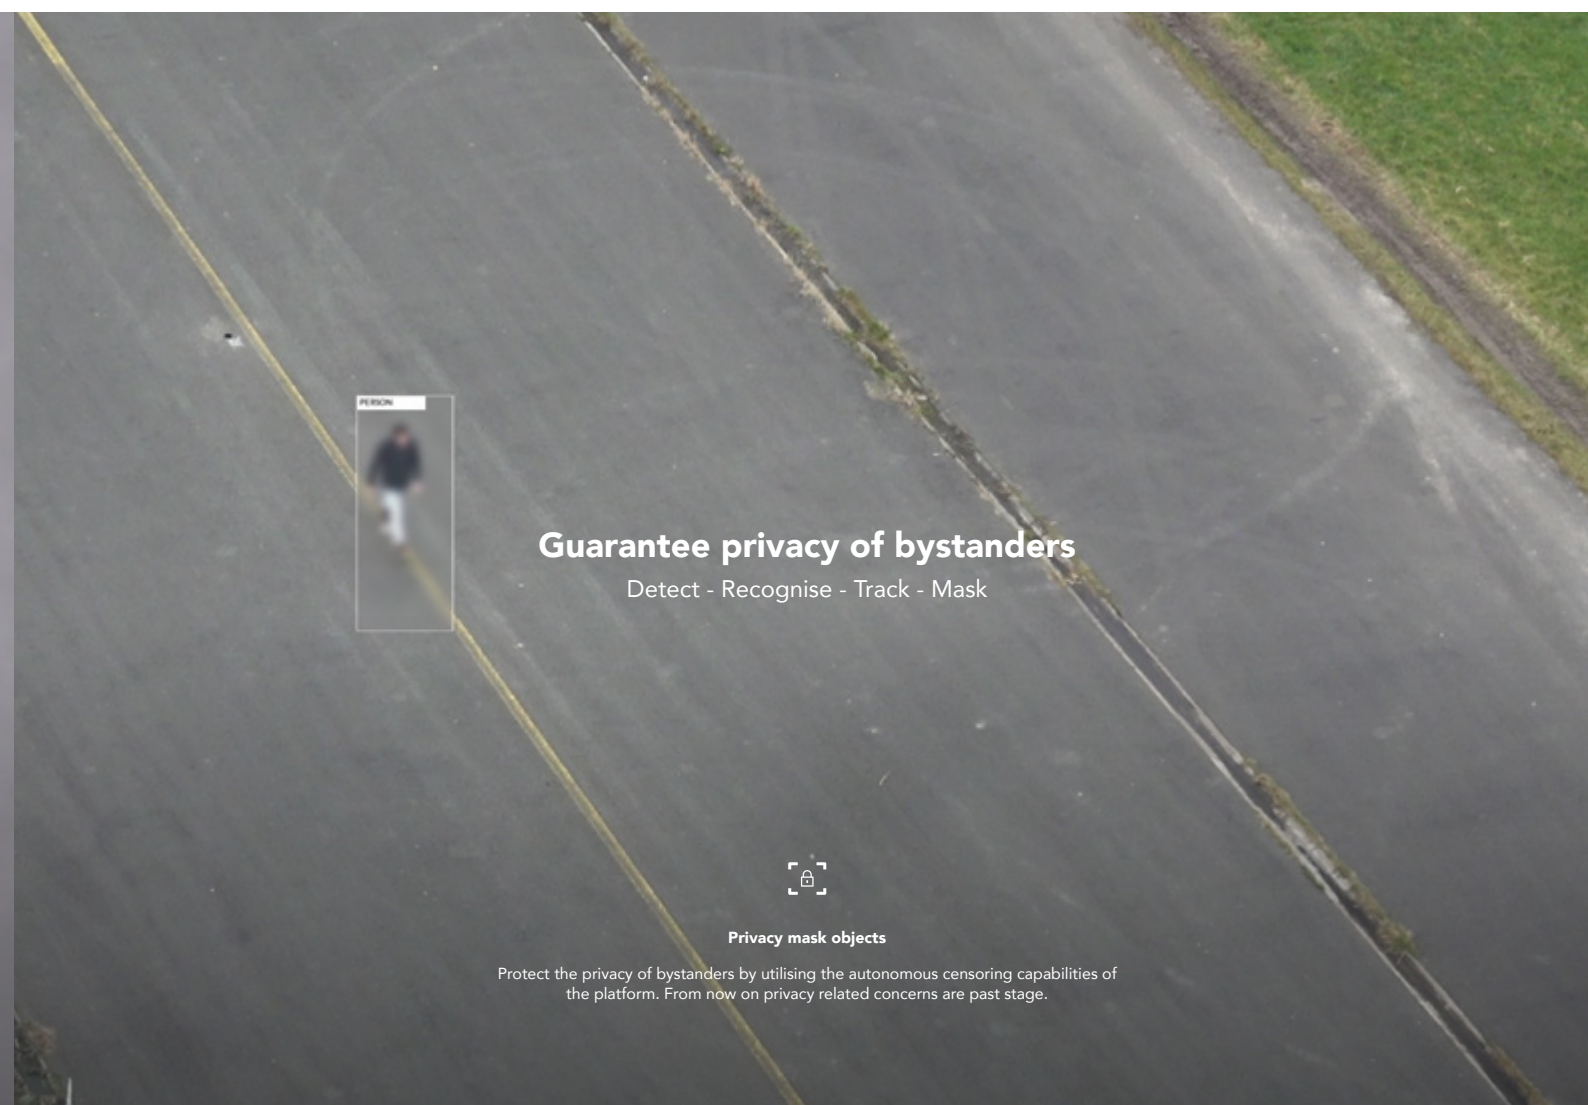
PERSON

Guarantee privacy of bystanders

Detect - Recognise - Track - Mask

Privacy mask objects

Protect the privacy of bystanders by utilising the autonomous censoring capabilities of the platform. From now on privacy related concerns are past stage.